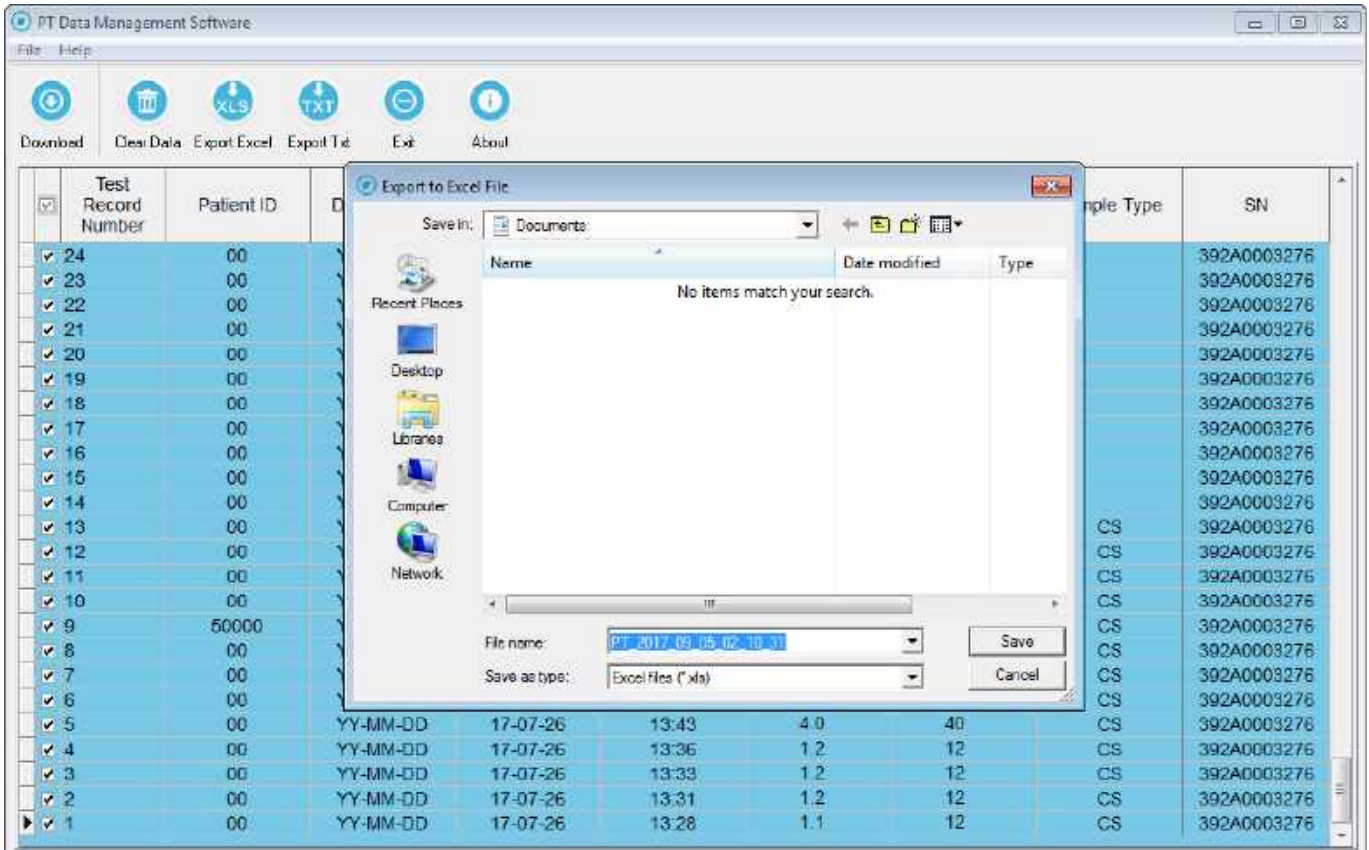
PT Data Management Software

File Help

Download Clear Data Export Excel Export Txt Exit About

| Test Record Number | Patient ID | D | | | | | nple Type | SN |
|---|---|---|---|---|---|---|---|---|
| 24 | 00 | | | | | | | 392A0003276 |
| 23 | 00 | | | | | | | 392A0003276 |
| 22 | 00 | | | | | | | 392A0003276 |
| 21 | 00 | | | | | | | 392A0003276 |
| 20 | 00 | | | | | | | 392A0003276 |
| 19 | 00 | | | | | | | 392A0003276 |
| 18 | 00 | | | | | | | 392A0003276 |
| 17 | 00 | | | | | | | 392A0003276 |
| 16 | 00 | | | | | | | 392A0003276 |
| 15 | 00 | | | | | | | 392A0003276 |
| 14 | 00 | | | | | | | 392A0003276 |
| 13 | 00 | | | | | | CS | 392A0003276 |
| 12 | 00 | | | | | | CS | 392A0003276 |
| 11 | 00 | | | | | | CS | 392A0003276 |
| 10 | 00 | | | | | | CS | 392A0003276 |
| 9 | 50000 | | | | | | CS | 392A0003276 |
| 8 | 00 | | | | | | CS | 392A0003276 |
| 7 | 00 | | | | | | CS | 392A0003276 |
| 6 | 00 | | | | | | CS | 392A0003276 |
| 5 | 00 | YY-MM-DD | 17-07-26 | 13:43 | 4.0 | 40 | CS | 392A0003276 |
| 4 | 00 | YY-MM-DD | 17-07-26 | 13:36 | 1.2 | 12 | CS | 392A0003276 |
| 3 | 00 | YY-MM-DD | 17-07-26 | 13:33 | 1.2 | 12 | CS | 392A0003276 |
| 2 | 00 | YY-MM-DD | 17-07-26 | 13:31 | 1.2 | 12 | CS | 392A0003276 |
| 1 | 00 | YY-MM-DD | 17-07-26 | 13:28 | 1.1 | 12 | CS | 392A0003276 |

Export to Excel File

Save in: Documents

Recent Places
Desktop
Libraries
Computer
Network

Name | Date modified | Type

No items match your search.

File name: PT_2017_09_05_02_10_31
Save as type: Excel files (*.xls)

Save
Cancel